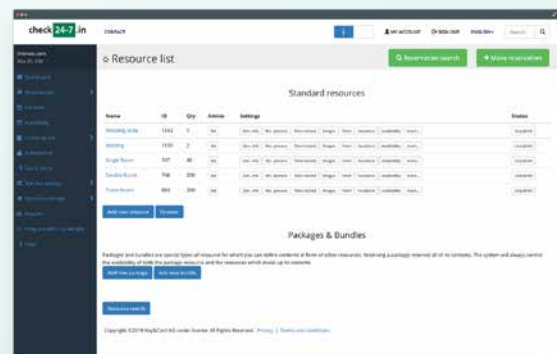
check 24-7.in

CONTACT

MY ACCOUNT SIGN OUT ENGLISH Search

Resource list

Reservation search

+ Make reservation

Standard resources

| Name | ID | Qty | Admin | Settings | Status |
|---|---|---|---|---|---|
| Wedding Suite | 1342 | 1 | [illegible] | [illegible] | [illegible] |
| Meeting | 1333 | 2 | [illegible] | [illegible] | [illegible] |
| Single Room | 537 | 40 | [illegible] | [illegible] | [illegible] |
| Double Room | 798 | 200 | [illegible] | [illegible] | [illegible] |
| Triple Room | 800 | 200 | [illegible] | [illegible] | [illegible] |

Add new resource

Packages & Bundles

Packages and bundles are special types of a resource for which you can define contents in form of other resources. Reserving a package reserves all of its contents. The system will always control the availability of both the package resource and the resources which make up its contents.

Add new package

Add new bundle

Resource search

Copyright ©2018 KeyBCard AG under license. All Rights Reserved. Privacy | Terms and conditions